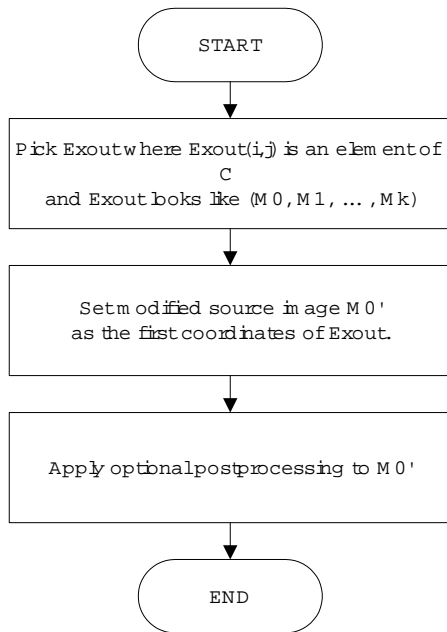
START

Pick Exout where Exout(i,j) is an element of C and Exout looks like (M0, M1, ... , Mk)

Set modified source image M0' as the first coordinates of Exout.

Apply optional postprocessing to M0'

END